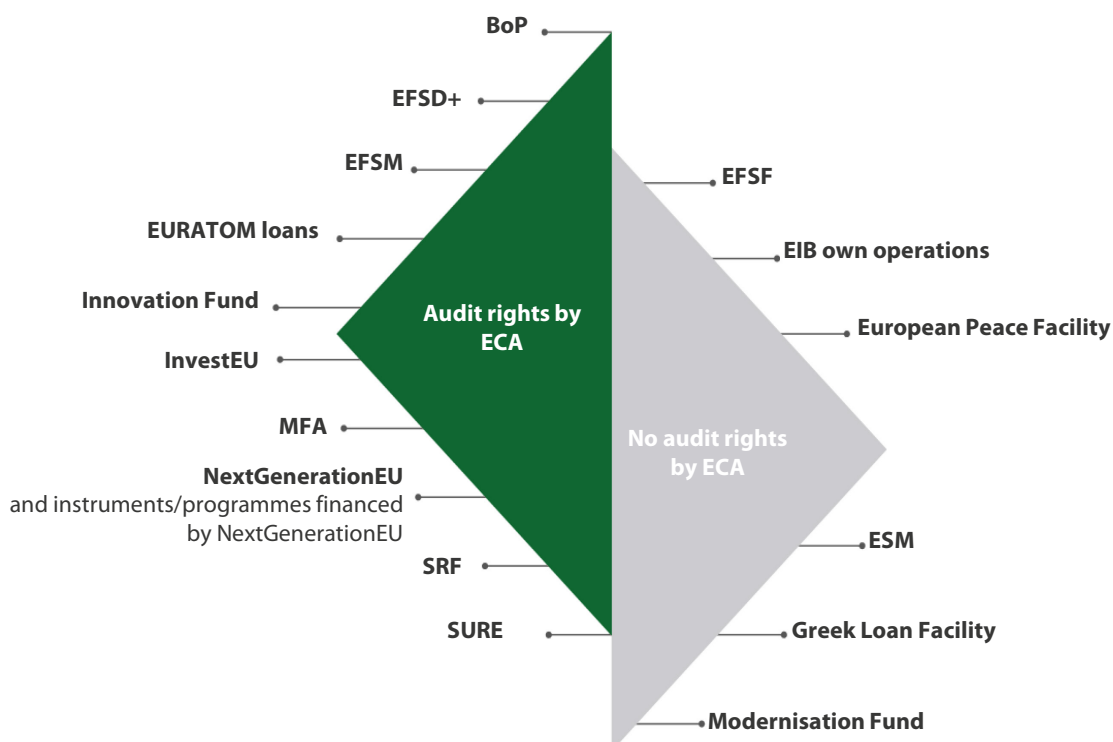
BoP

EFSD+

EFSM

EURATOM loans

Innovation Fund

InvestEU

MFA

NextGenerationEU
and instruments/programmes financed by NextGenerationEU

SRF

SURE

Audit rights by ECA

EFSF

EIB own operations

European Peace Facility

No audit rights by ECA

ESM

Greek Loan Facility

Modernisation Fund